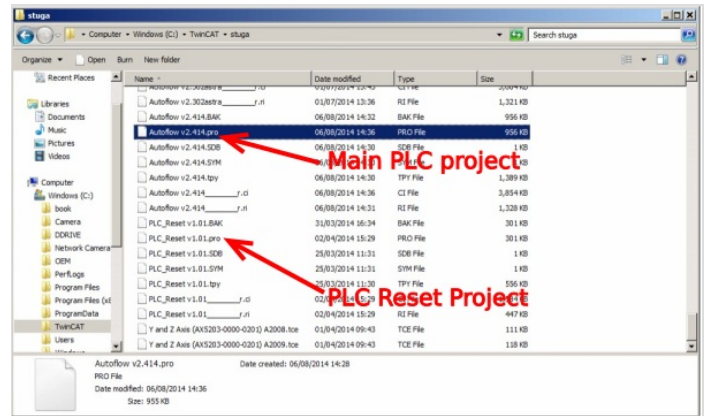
stuga

Computer ▸ Windows (C:) ▸ TwinCAT ▸ stuga

Search stuga

Organize ▾ Open Burn New folder

Recent Places

Libraries
Documents
Music
Pictures
Videos

Computer
Windows (C:)
book
Camera
DDRIVE
Network Camera
OEM
PerfLogs
Program Files
Program Files (x8
ProgramData
TwinCAT
Users
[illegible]

| Name | Date modified | Type | Size |
|---|---|---|---|
| Autoflow v2.302astra_______r.ci | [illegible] | CI File | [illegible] KB |
| Autoflow v2.302astra_______r.ri | 01/07/2014 13:36 | RI File | 1,321 KB |
| Autoflow v2.414.BAK | 06/08/2014 14:32 | BAK File | 956 KB |
| Autoflow v2.414.pro | 06/08/2014 14:36 | PRO File | 956 KB |
| Autoflow v2.414.SDB | 06/08/2014 14:30 | SDB File | 1 KB |
| Autoflow v2.414.SYM | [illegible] | | 1 KB |
| Autoflow v2.414.tpy | 06/08/2014 14:30 | TPY File | 1,389 KB |
| Autoflow v2.414_______r.ci | 06/08/2014 14:36 | CI File | 3,854 KB |
| Autoflow v2.414_______r.ri | 06/08/2014 14:30 | RI File | 1,328 KB |
| PLC_Reset v1.01.BAK | 31/03/2014 16:34 | BAK File | 301 KB |
| PLC_Reset v1.01.pro | 02/04/2014 15:29 | PRO File | 301 KB |
| PLC_Reset v1.01.SDB | 25/03/2014 11:31 | SDB File | 1 KB |
| PLC_Reset v1.01.SYM | 25/03/2014 11:31 | SYM File | 1 KB |
| PLC_Reset v1.01.tpy | 25/03/2014 11:30 | TPY File | 556 KB |
| PLC_Reset v1.01_______r.ci | 02/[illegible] | | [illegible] KB |
| PLC_Reset v1.01_______r.ri | 02/04/2014 15:29 | RI File | 447 KB |
| Y and Z Axis (AX5203-0000-0201) A2008.tce | 01/04/2014 09:43 | TCE File | 111 KB |
| Y and Z Axis (AX5203-0000-0201) A2009.tce | 01/04/2014 09:43 | TCE File | 118 KB |

Main PLC project

PLC Reset Project

Autoflow v2.414.pro Date created: 06/08/2014 14:28
PRO File
Date modified: 06/08/2014 14:36
Size: 955 KB